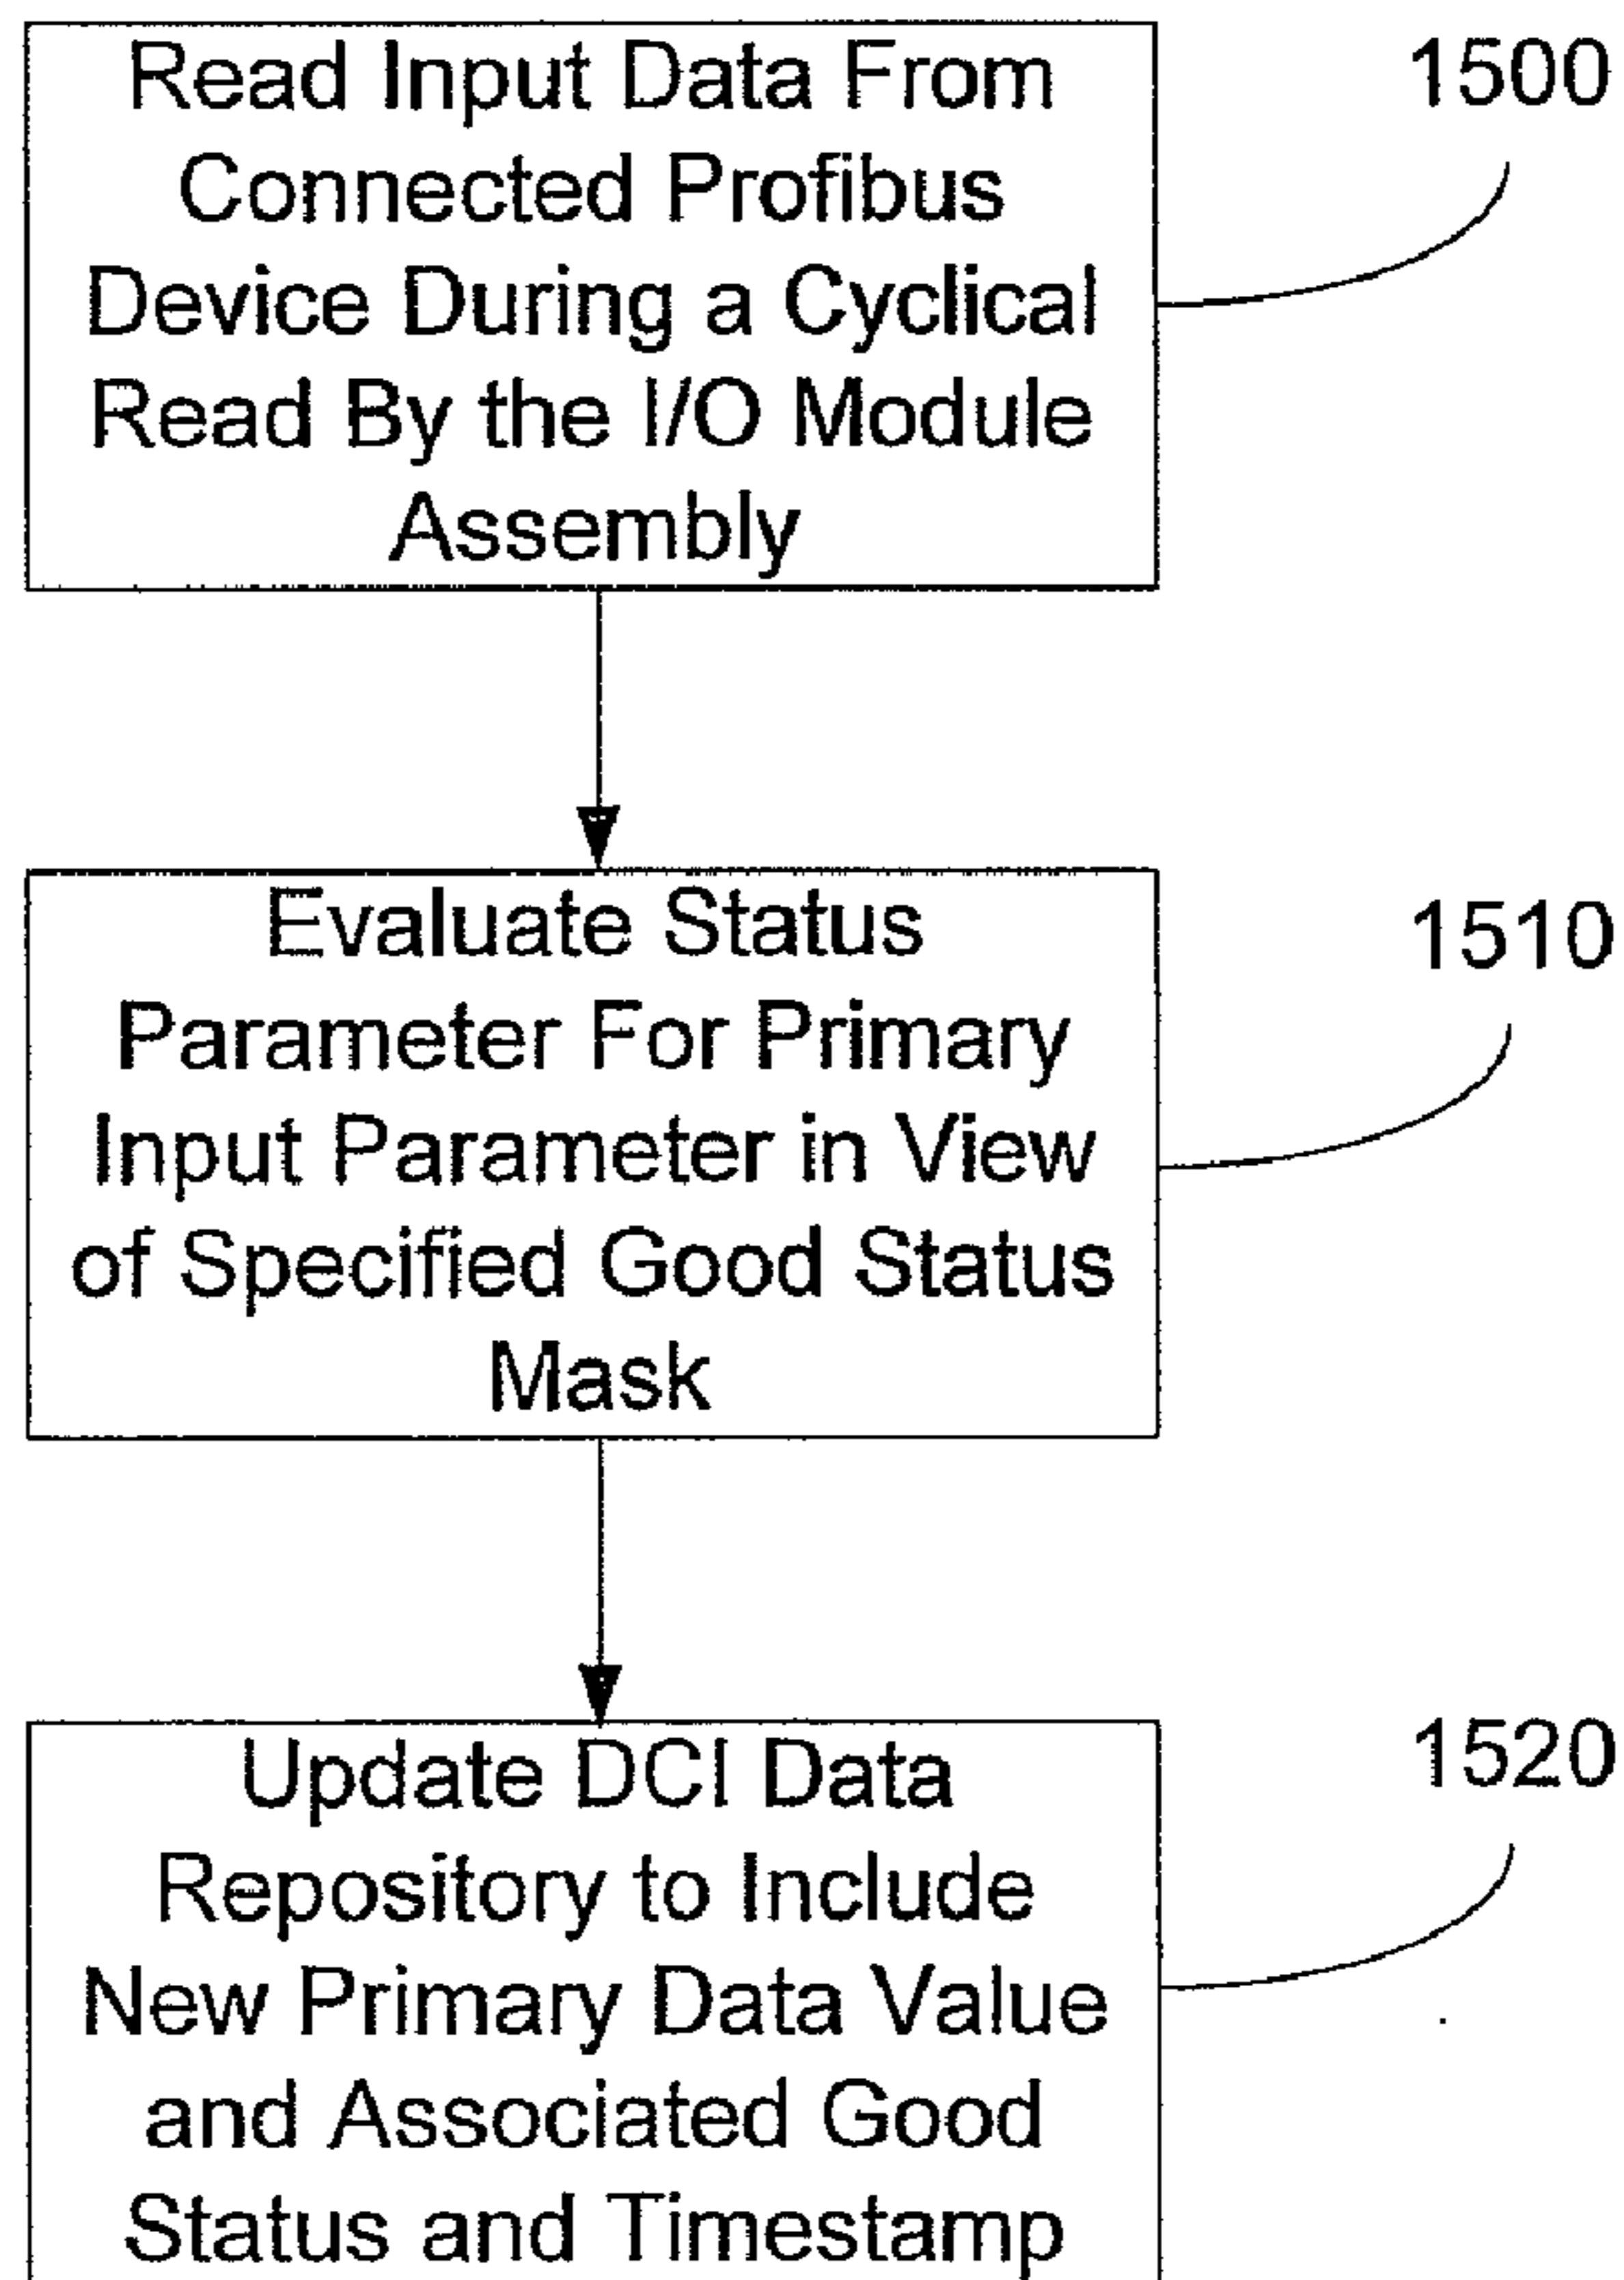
Read Input Data From Connected Profibus Device During a Cyclical Read By the I/O Module Assembly

1500

Evaluate Status Parameter For Primary Input Parameter in View of Specified Good Status Mask

1510

Update DCI Data Repository to Include New Primary Data Value and Associated Good Status and Timestamp

1520